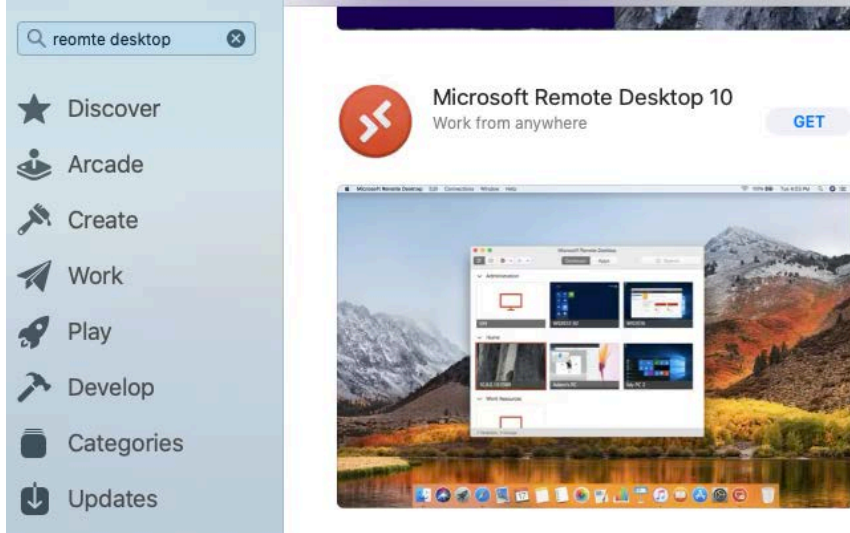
reomte desktop

Discover

Arcade

Create

Work

Play

Develop

Categories

Updates

Microsoft Remote Desktop 10
Work from anywhere

GET

Microsoft Remote Desktop Edit Connections Window Help

Microsoft Remote Desktop

Desktops Apps

Administration

Home

Work Resources